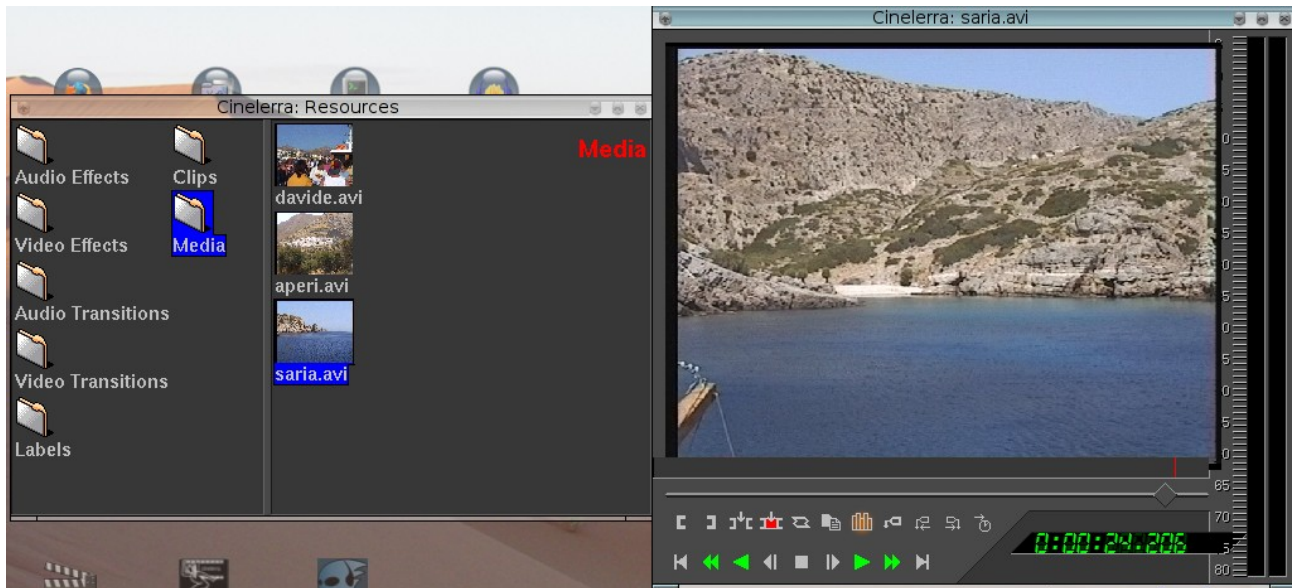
Cinelerra: Resources

Audio Effects
Clips
Video Effects
Media
Audio Transitions
Video Transitions
Labels

davide.avi
aperi.avi
saria.avi

Media

Cinelerra: saria.avi

0
5
0
5
0
5
0
5
0
5
0
65
70
75
80

0:00:24:206